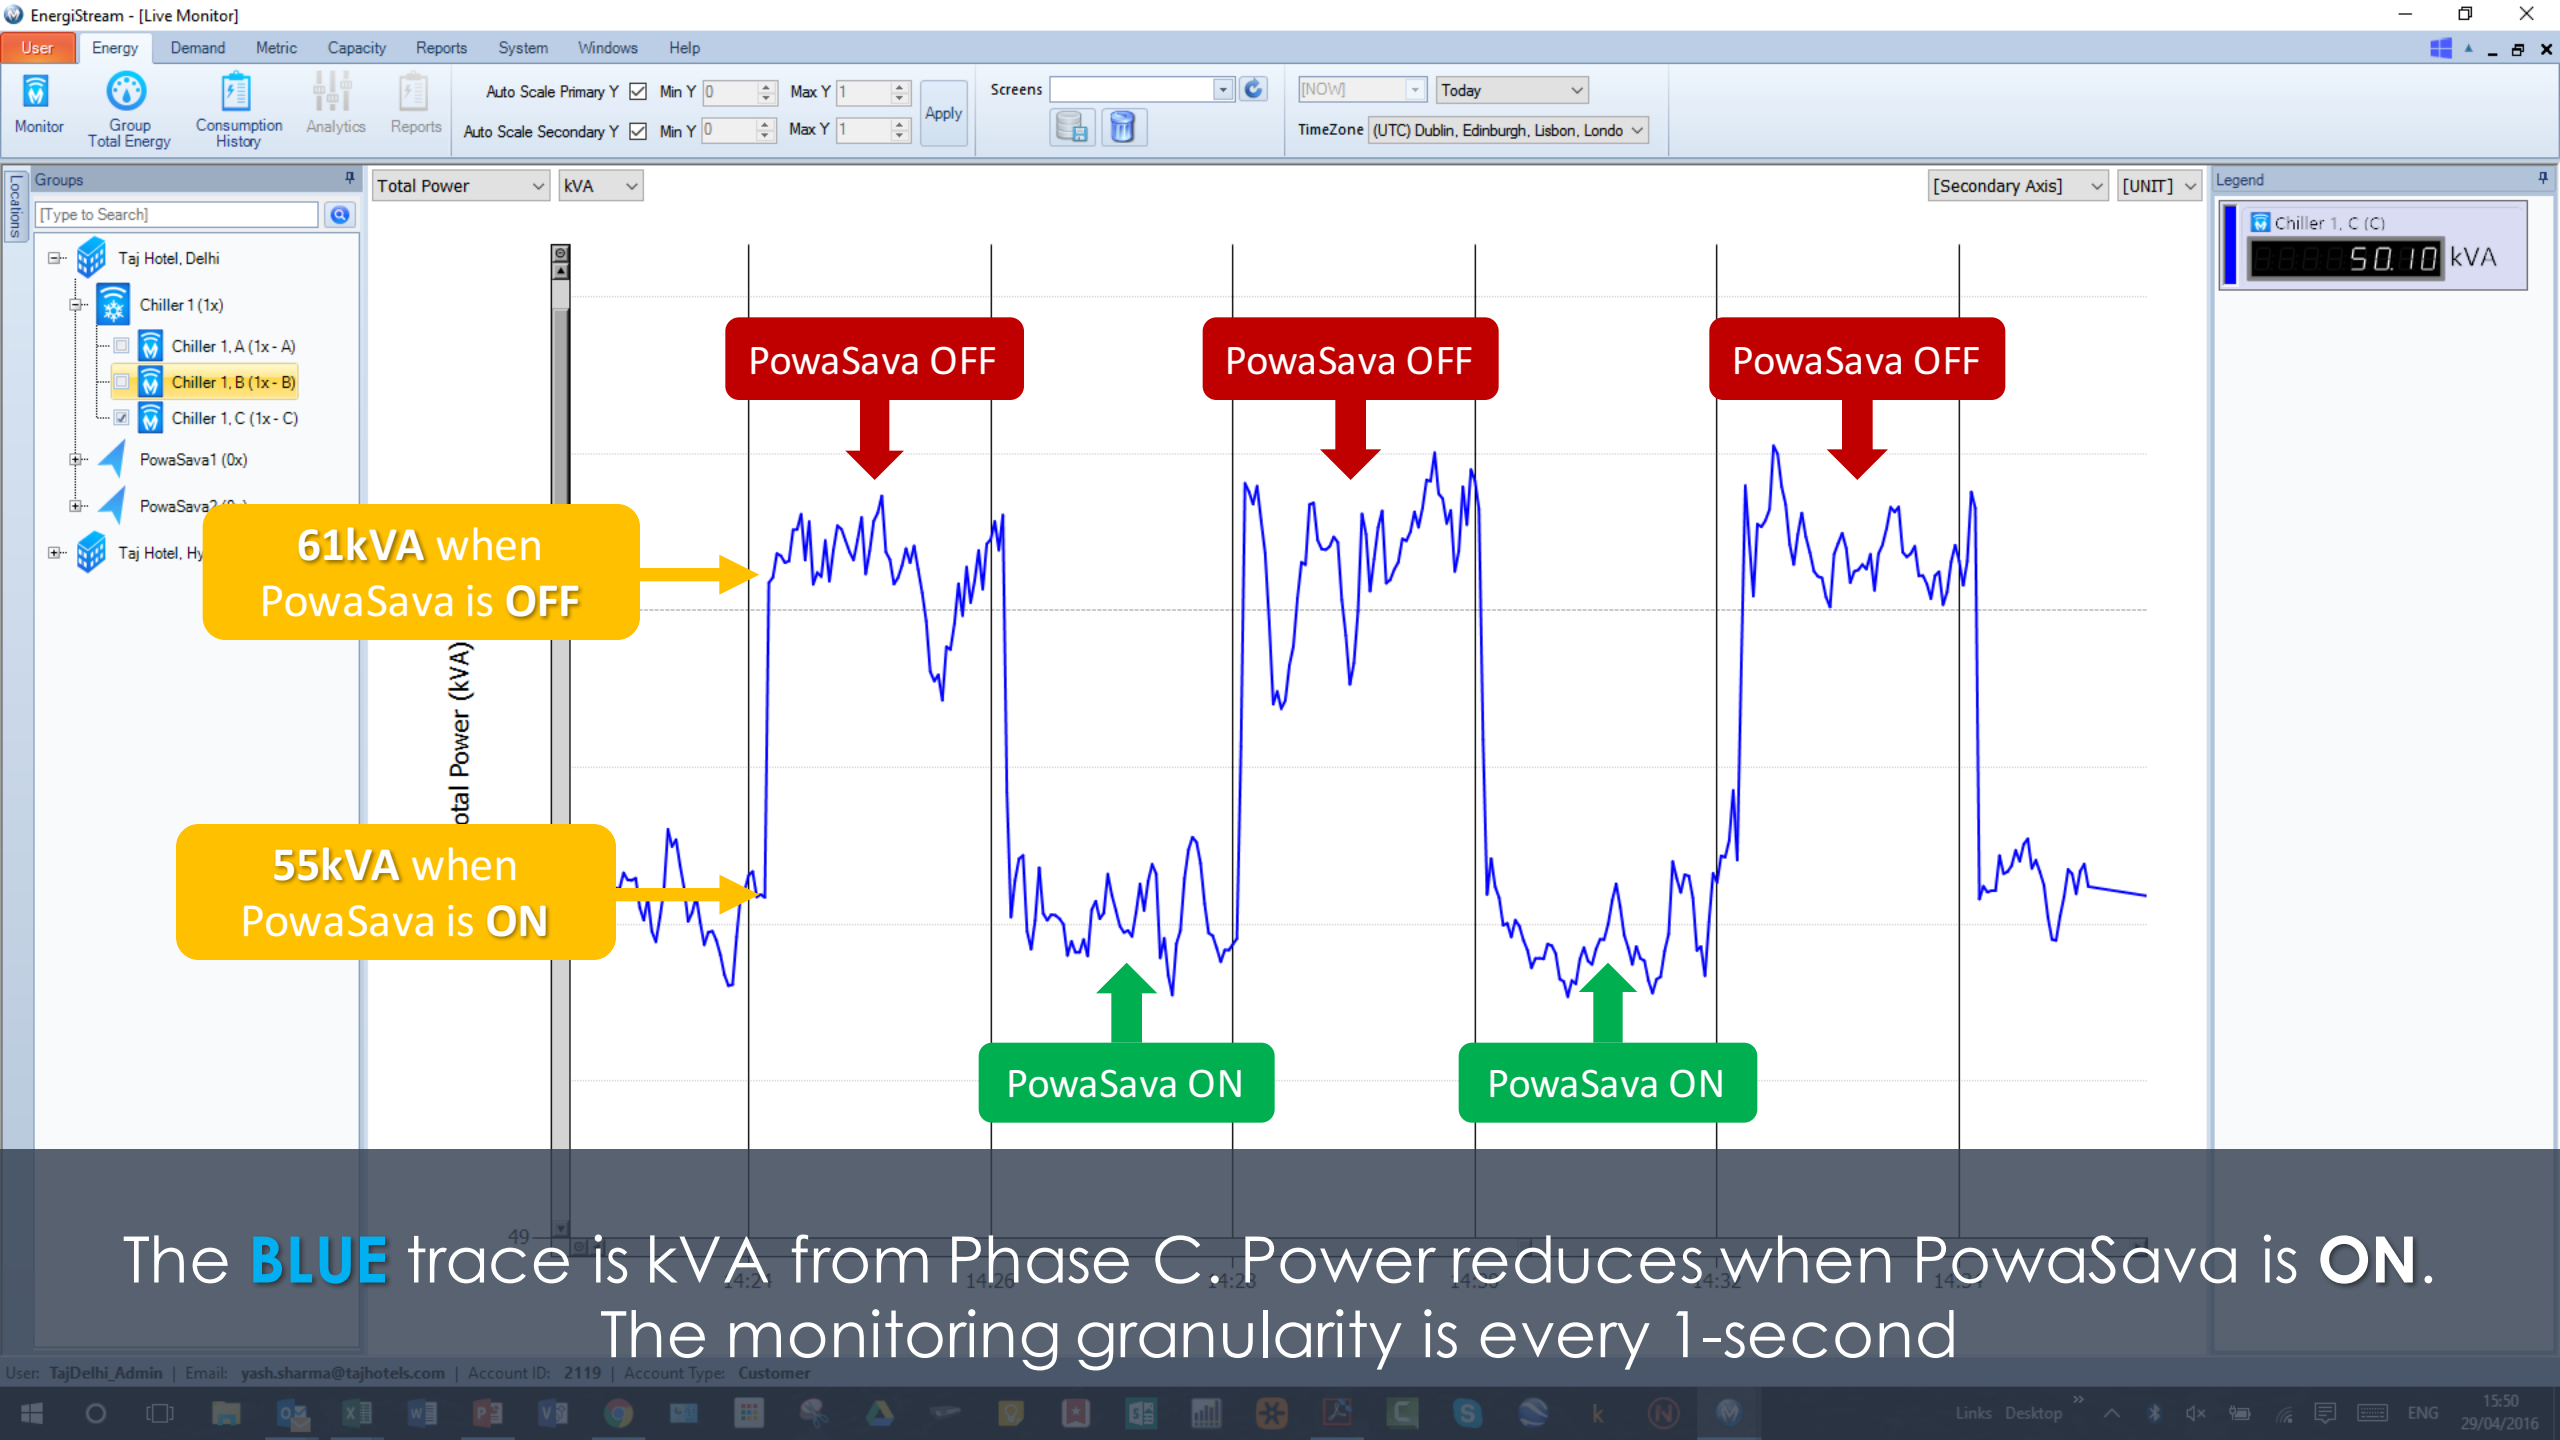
EnergiStream - [Live Monitor]

User Energy Demand Metric Capacity Reports System Windows Help

Monitor Group Total Energy Consumption History Analytics Reports

Auto Scale Primary Y Min Y 0 Max Y 1
Auto Scale Secondary Y Min Y 0 Max Y 1
Apply

Screens

[NOW] Today
TimeZone (UTC) Dublin, Edinburgh, Lisbon, Londo

Locations

Groups
[Type to Search]

Taj Hotel, Delhi
Chiller 1 (1x)
Chiller 1, A (1x - A)
Chiller 1, B (1x - B)
Chiller 1, C (1x - C)
PowaSava1 (0x)
PowaSava2 (0x)
Taj Hotel, Hy

Total Power kVA

[Secondary Axis] [UNIT]

Legend
Chiller 1, C (C)
50.10 kVA

otal Power (kVA)

PowaSava OFF

PowaSava OFF

PowaSava OFF

61kVA when PowaSava is OFF

55kVA when PowaSava is ON

PowaSava ON

PowaSava ON

49

14:24 14:26 14:28 14:30 14:32 14:34

The BLUE trace is kVA from Phase C. Power reduces when PowaSava is ON. The monitoring granularity is every 1-second

User: TajDelhi_Admin | Email: yash.sharma@tajhotels.com | Account ID: 2119 | Account Type: Customer

Links Desktop ENG 15:50 29/04/2016